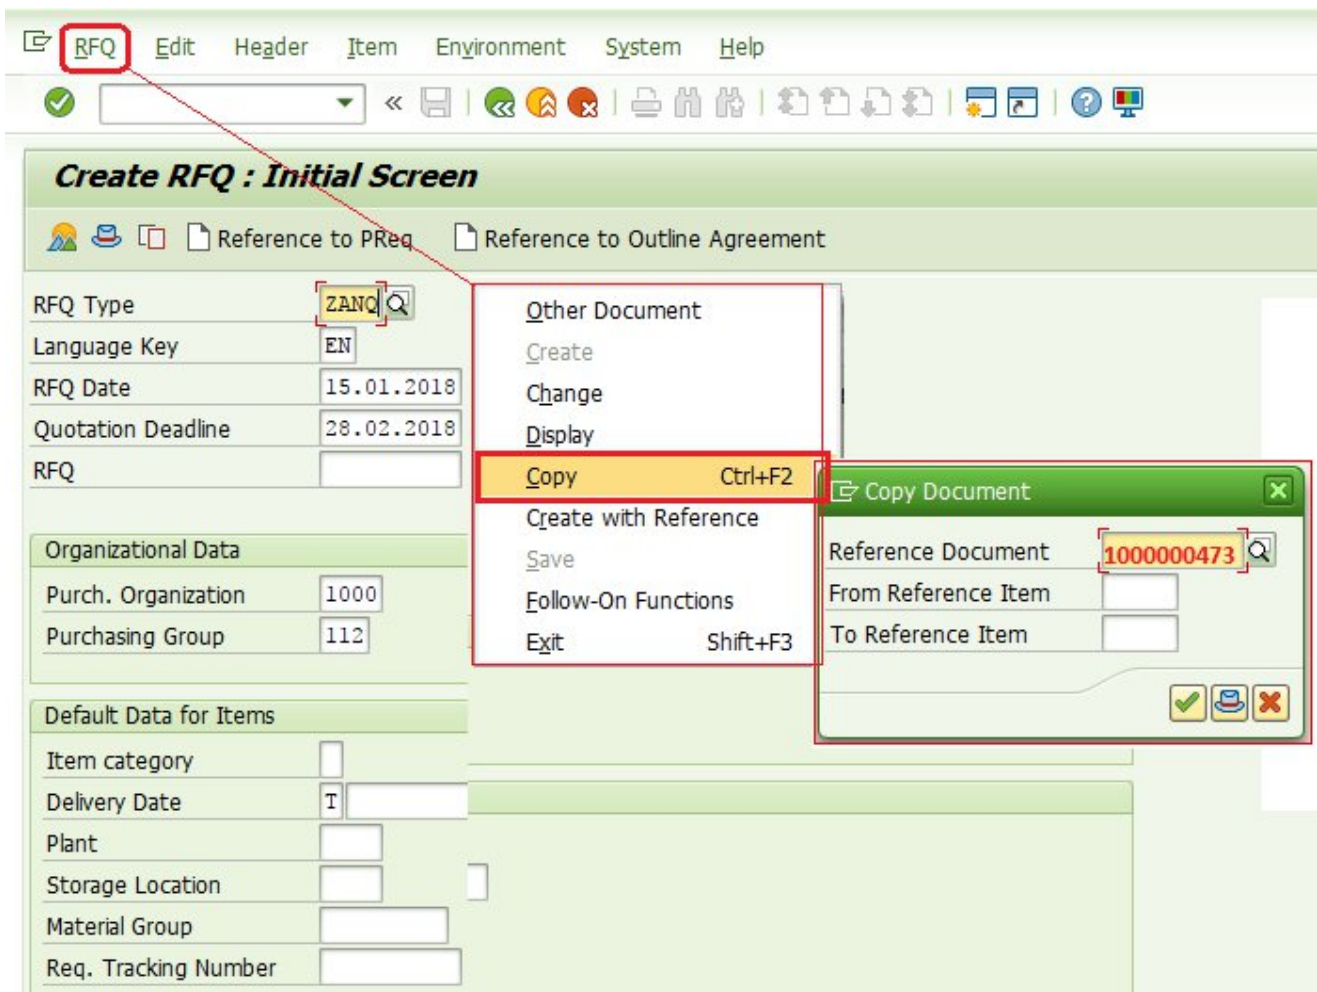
RFQ Edit Header Item Environment System Help

Create RFQ : Initial Screen

Reference to PReq Reference to Outline Agreement

RFQ Type ZANQ
Language Key EN
RFQ Date 15.01.2018
Quotation Deadline 28.02.2018
RFQ

Organizational Data
Purch. Organization 1000
Purchasing Group 112

Default Data for Items
Item category
Delivery Date T
Plant
Storage Location
Material Group
Req. Tracking Number

Other Document
Create
Change
Display
Copy Ctrl+F2
Create with Reference
Save
Follow-On Functions
Exit Shift+F3

Copy Document
Reference Document 1000000473
From Reference Item
To Reference Item